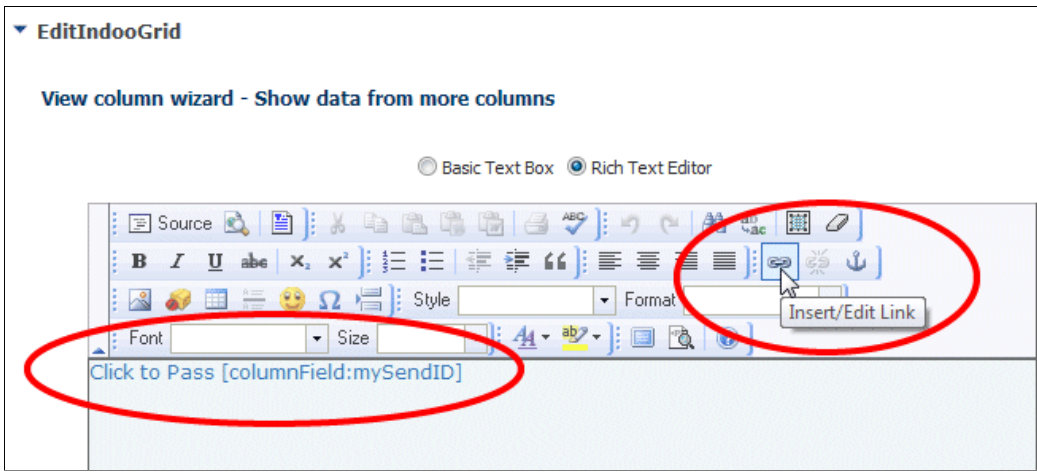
EditIndooGrid

View column wizard - Show data from more columns

Basic Text Box  Rich Text Editor

Source

B I U abe $X_2$ $X^2$

Style Format

Insert/Edit Link

Font Size

Click to Pass [columnField:mySendID]